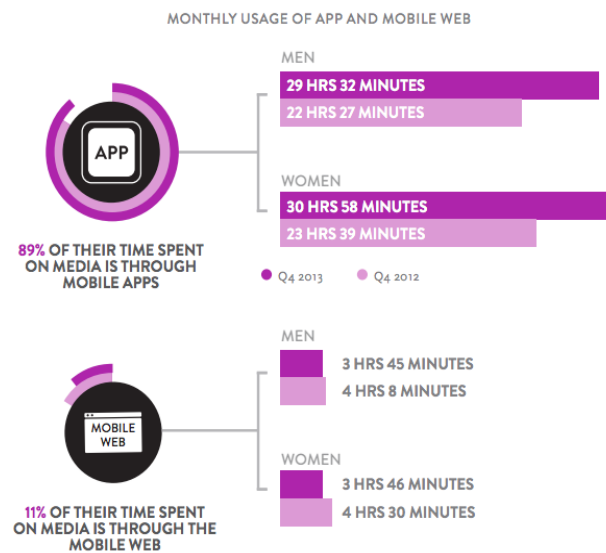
MONTHLY USAGE OF APP AND MOBILE WEB

APP

89% OF THEIR TIME SPENT ON MEDIA IS THROUGH MOBILE APPS

MEN
29 HRS 32 MINUTES
22 HRS 27 MINUTES

WOMEN
30 HRS 58 MINUTES
23 HRS 39 MINUTES

Q4 2013 Q4 2012

MOBILE WEB

11% OF THEIR TIME SPENT ON MEDIA IS THROUGH THE MOBILE WEB

MEN
3 HRS 45 MINUTES
4 HRS 8 MINUTES

WOMEN
3 HRS 46 MINUTES
4 HRS 30 MINUTES